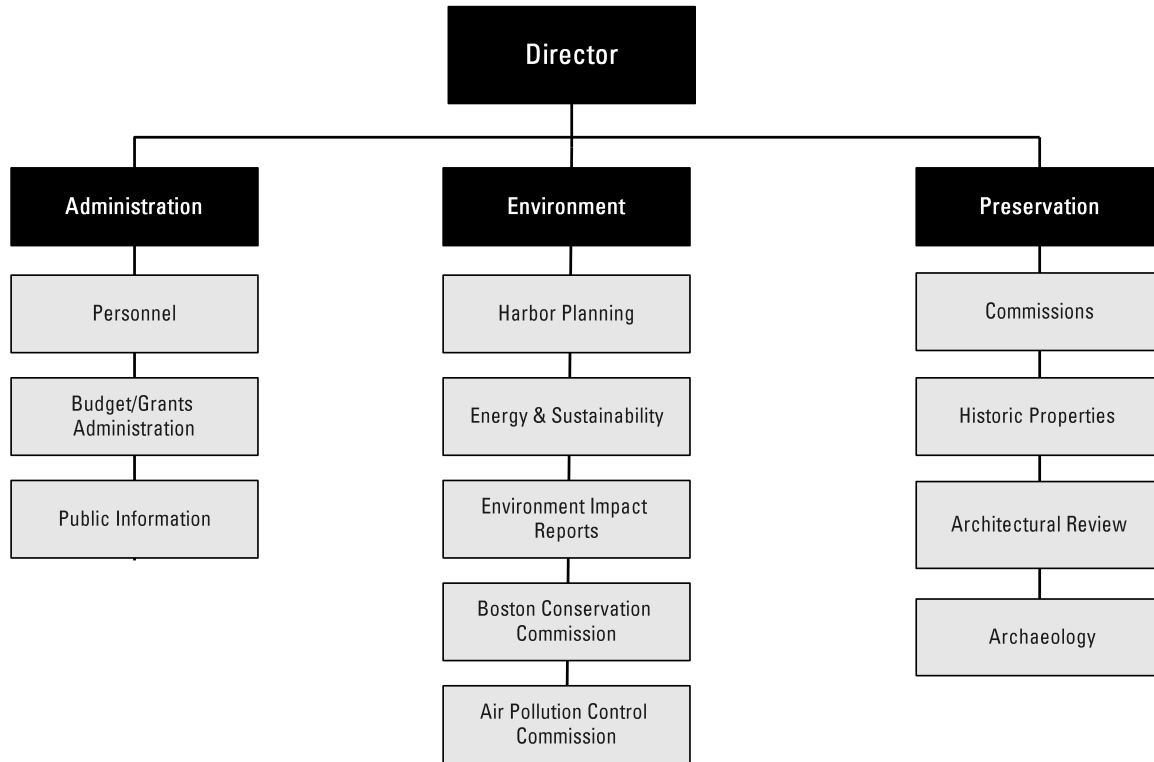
Director

Administration

Personnel

Budget/Grants Administration

Public Information

Environment

Harbor Planning

Energy & Sustainability

Environment Impact Reports

Boston Conservation Commission

Air Pollution Control Commission

Preservation

Commissions

Historic Properties

Architectural Review

Archaeology